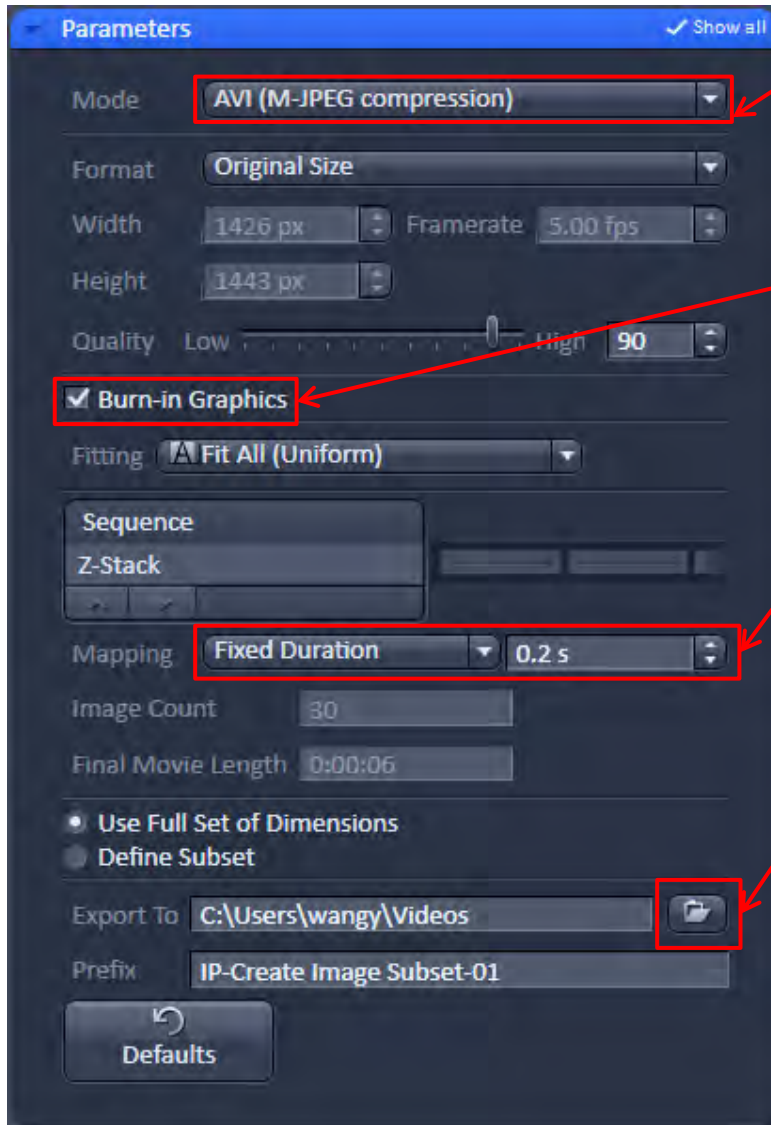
Parameters
Show all

Mode AVI (M-JPEG compression)

Format Original Size

Width 1426 px Framerate 5.00 fps

Height 1443 px

Quality Low High 90

Burn-in Graphics

Fitting Fit All (Uniform)

Sequence
Z-Stack

Mapping Fixed Duration 0.2 s

Image Count 30

Final Movie Length 0:00:06

Use Full Set of Dimensions
Define Subset

Export To C:\Users\wangy\Videos

Prefix IP-Create Image Subset-01

Defaults